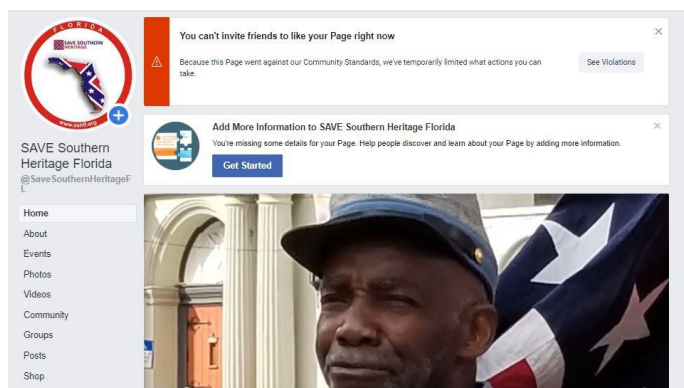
FLORIDA
SAVE SOUTHERN HERITAGE
www.sshfl.org

SAVE Southern Heritage Florida
@SaveSouthernHeritageFL

Home
About
Events
Photos
Videos
Community
Groups
Posts
Shop

You can't invite friends to like your Page right now

Because this Page went against our Community Standards, we've temporarily limited what actions you can take.

See Violations

Add More Information to SAVE Southern Heritage Florida

You're missing some details for your Page. Help people discover and learn about your Page by adding more information.

Get Started